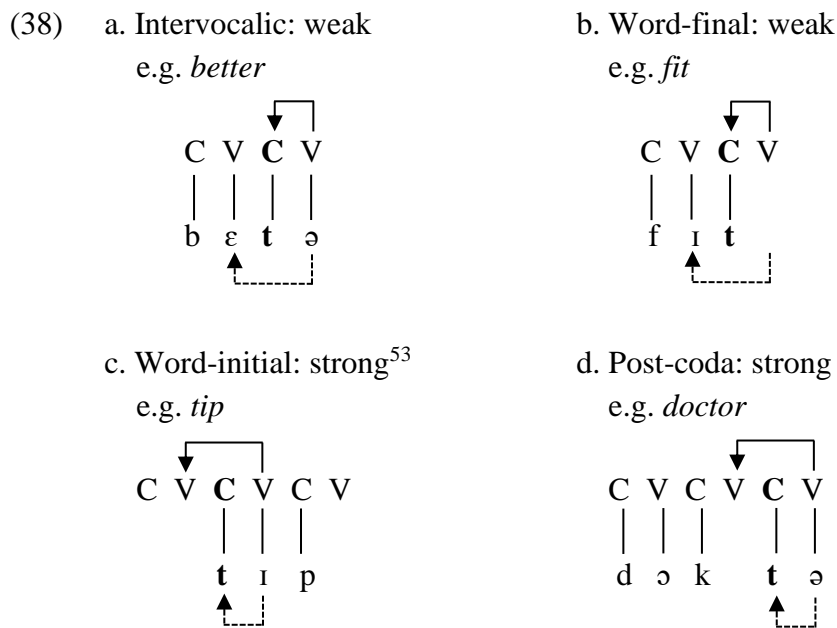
(38) a. Intervocalic: weak
e.g. *better*

C V **C** V
b ɛ **t** ə

b. Word-final: weak
e.g. *fit*

C V **C** V
f ɪ **t**

c. Word-initial: strong$^{53}$
e.g. *tip*

C V **C** V C V
**t** ɪ p

d. Post-coda: strong
e.g. *doctor*

C V C V **C** V
d ɔ k **t** ə